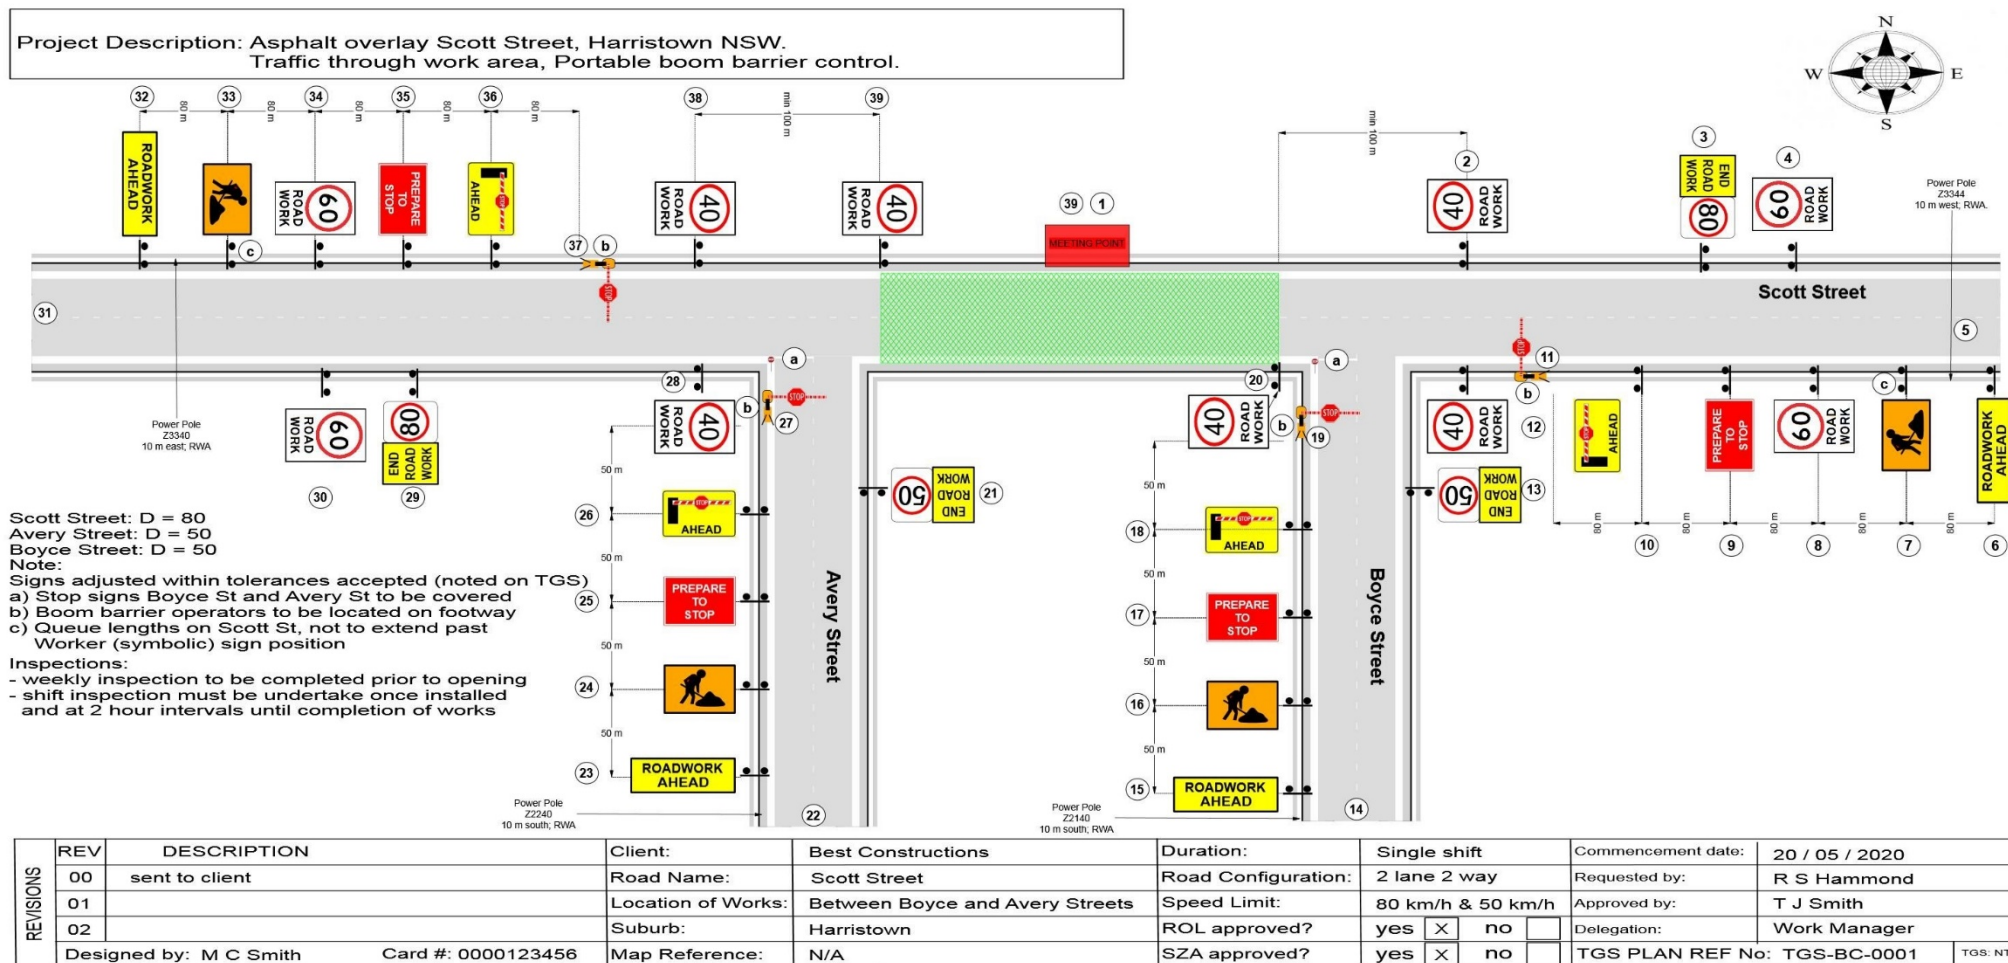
Project Description: Asphalt overlay Scott Street, Harristown NSW.
Traffic through work area, Portable boom barrier control.

N
W E
S

32 33 34 35 36 38 39
80 m 80 m 80 m 80 m 80 m min 100 m

ROADWORK AHEAD

ROAD WORK 60

PREPARE TO STOP

AHEAD

ROAD WORK 40

ROAD WORK 40

39 1

MEETING POINT

37 b

c

min 100 m

2

40 ROAD WORK

3

END ROAD WORK 80

4

60 ROAD WORK

Power Pole
Z3344
10 m west; RWA

Scott Street

31

5

a

28

ROAD WORK 60

80 END ROAD WORK

Power Pole
Z3340
10 m east; RWA

30 29

ROAD WORK 40

b 27

a

20

40 ROAD WORK

b 19

11

b

12

40 ROAD WORK

AHEAD

PREPARE TO STOP

60 ROAD WORK

c

ROADWORK AHEAD

50 END ROAD WORK

21

50 END ROAD WORK

13

80 m 80 m 80 m 80 m 80 m

10 9 8 7 6

Scott Street: D = 80
Avery Street: D = 50
Boyce Street: D = 50
Note:
Signs adjusted within tolerances accepted (noted on TGS)
a) Stop signs Boyce St and Avery St to be covered
b) Boom barrier operators to be located on footway
c) Queue lengths on Scott St, not to extend past Worker (symbolic) sign position
Inspections:
- weekly inspection to be completed prior to opening
- shift inspection must be undertake once installed and at 2 hour intervals until completion of works

50 m
26
AHEAD
50 m
25
PREPARE TO STOP
50 m
24
50 m
23
ROADWORK AHEAD

Avery Street

Power Pole
Z2240
10 m south; RWA

22

50 m
18
AHEAD
50 m
17
PREPARE TO STOP
50 m
16
50 m
15
ROADWORK AHEAD

Boyce Street

Power Pole
Z2140
10 m south; RWA

14

| REVISIONS | REV | DESCRIPTION | Client: | Best Constructions | Duration: | Single shift | Commencement date: | 20 / 05 / 2020 |
|---|---|---|---|---|---|---|---|---|
| | 00 | sent to client | Road Name: | Scott Street | Road Configuration: | 2 lane 2 way | Requested by: | R S Hammond |
| | 01 | | Location of Works: | Between Boyce and Avery Streets | Speed Limit: | 80 km/h & 50 km/h | Approved by: | T J Smith |
| | 02 | | Suburb: | Harristown | ROL approved? | yes X no | Delegation: | Work Manager |
| | Designed by: M C Smith | Card #: 0000123456 | Map Reference: | N/A | SZA approved? | yes X no | TGS PLAN REF No: TGS-BC-0001 | TGS: NT |